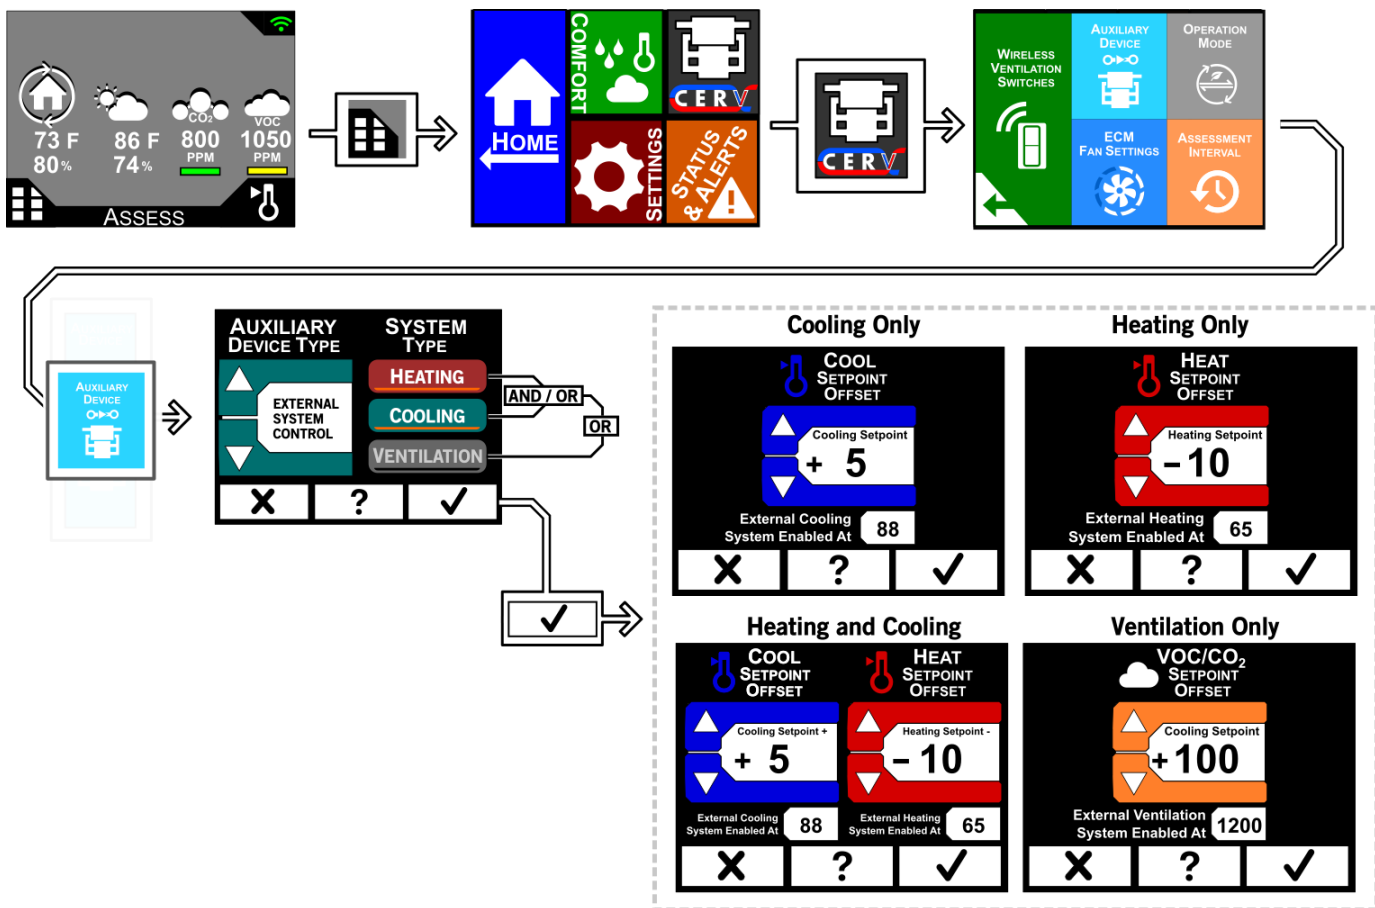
73 F
80%
86 F
74%
$CO_2$
800
PPM
VOC
1050
PPM
ASSESS

HOME
COMFORT
CERV
SETTINGS
STATUS & ALERTS

CERV

WIRELESS VENTILATION SWITCHES
AUXILIARY DEVICE
OPERATION MODE
ECM FAN SETTINGS
ASSESSMENT INTERVAL

AUXILIARY DEVICE

AUXILIARY DEVICE TYPE
SYSTEM TYPE
EXTERNAL SYSTEM CONTROL
HEATING
COOLING
VENTILATION
AND / OR
OR
✗
?
✓

✓

Cooling Only
COOL SETPOINT OFFSET
Cooling Setpoint
+ 5
External Cooling System Enabled At
88
✗
?
✓

Heating Only
HEAT SETPOINT OFFSET
Heating Setpoint
– 10
External Heating System Enabled At
65
✗
?
✓

Heating and Cooling
COOL SETPOINT OFFSET
Cooling Setpoint +
+ 5
External Cooling System Enabled At
88
HEAT SETPOINT OFFSET
Heating Setpoint -
– 10
External Heating System Enabled At
65
✗
?
✓

Ventilation Only
VOC/$CO_2$ SETPOINT OFFSET
Cooling Setpoint
+100
External Ventilation System Enabled At
1200
✗
?
✓